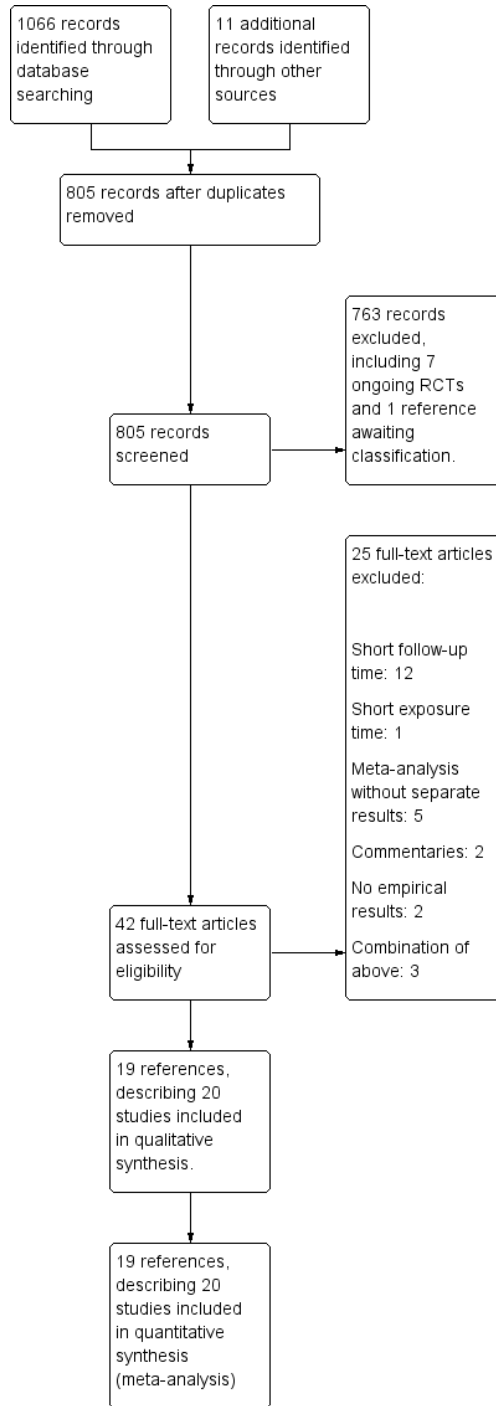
1066 records identified through database searching

11 additional records identified through other sources

805 records after duplicates removed

763 records excluded, including 7 ongoing RCTs and 1 reference awaiting classification.

805 records screened

25 full-text articles excluded:

Short follow-up time: 12

Short exposure time: 1

Meta-analysis without separate results: 5

Commentaries: 2

No empirical results: 2

Combination of above: 3

42 full-text articles assessed for eligibility

19 references, describing 20 studies included in qualitative synthesis.

19 references, describing 20 studies included in quantitative synthesis (meta-analysis)